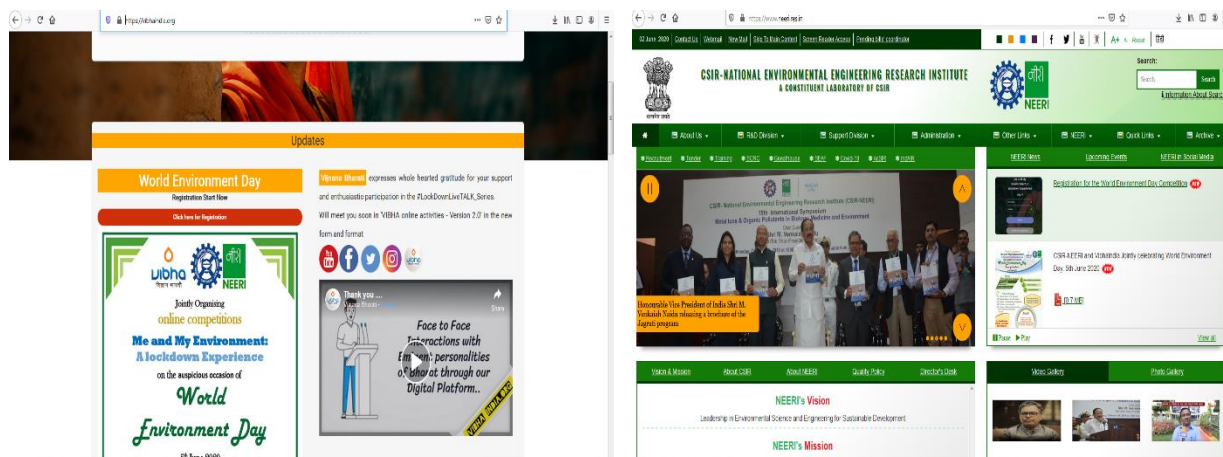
https://vibhaindia.org

Updates

World Environment Day
Registration Start Now
Click here for Registration

vibha
NEERI
Jointly Organising
online competitions
Me and My Environment:
A lockdown Experience
on the auspicious occasion of
World
Environment Day

Vijnana Bharati expresses whole hearted gratitude for your support and enthusiastic participation in the #LockDownLiveTALK_Series.
Will meet you soon in 'VIBHA online activities - Version 2.0' in the new form and format

Thank you ...
Share
Face to Face
Interactions with
Eminent personalities
of Bharat through our
Digital Platform..

https://www.neeri.res.in

02 June 2020 | Contact Us | Webmail | Site Map | Skip To Main Content | Screen Reader Access | Pending bills' coordinator

A+ A About

CSIR-NATIONAL ENVIRONMENTAL ENGINEERING RESEARCH INSTITUTE
A CONSTITUENT LABORATORY OF CSIR

NEERI

Search:
Search
Search
Information About Search

About Us | R&D Division | Support Division | Administration | Other Links | NEERI | Quick Links | Archive

Recruitment | Tender | Training | RCNC | Guesthouse | OBAH | Covid-19 | e-JOB | HINDI

Honourable Vice President of India Shri M. Venkaiah Naidu releasing a brochure of the Jagruti program

NEERI News | Upcoming Events | NEERI in Social Media

Registration for the World Environment Day Competition NEW

CSIR-NEERI and Vibha India Jointly celebrating World Environment Day, 5th June 2020 NEW

(0.7 MB)

Pause Play
View all

Vision & Mission | About CSIR | About NEERI | Quality Policy | Director's Desk

NEERI's Vision
Leadership in Environmental Science and Engineering for Sustainable Development

NEERI's Mission

Video Gallery | Photo Gallery